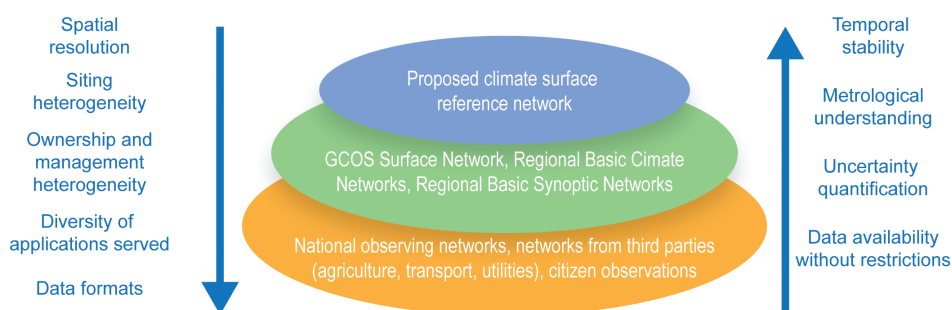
Spatial resolution

Siting heterogeneity

Ownership and management heterogeneity

Diversity of applications served

Data formats

Proposed climate surface reference network

GCOS Surface Network, Regional Basic Cimate Networks, Regional Basic Synoptic Networks

National observing networks, networks from third parties (agriculture, transport, utilities), citizen observations

Temporal stability

Metrological understanding

Uncertainty quantification

Data availability without restrictions